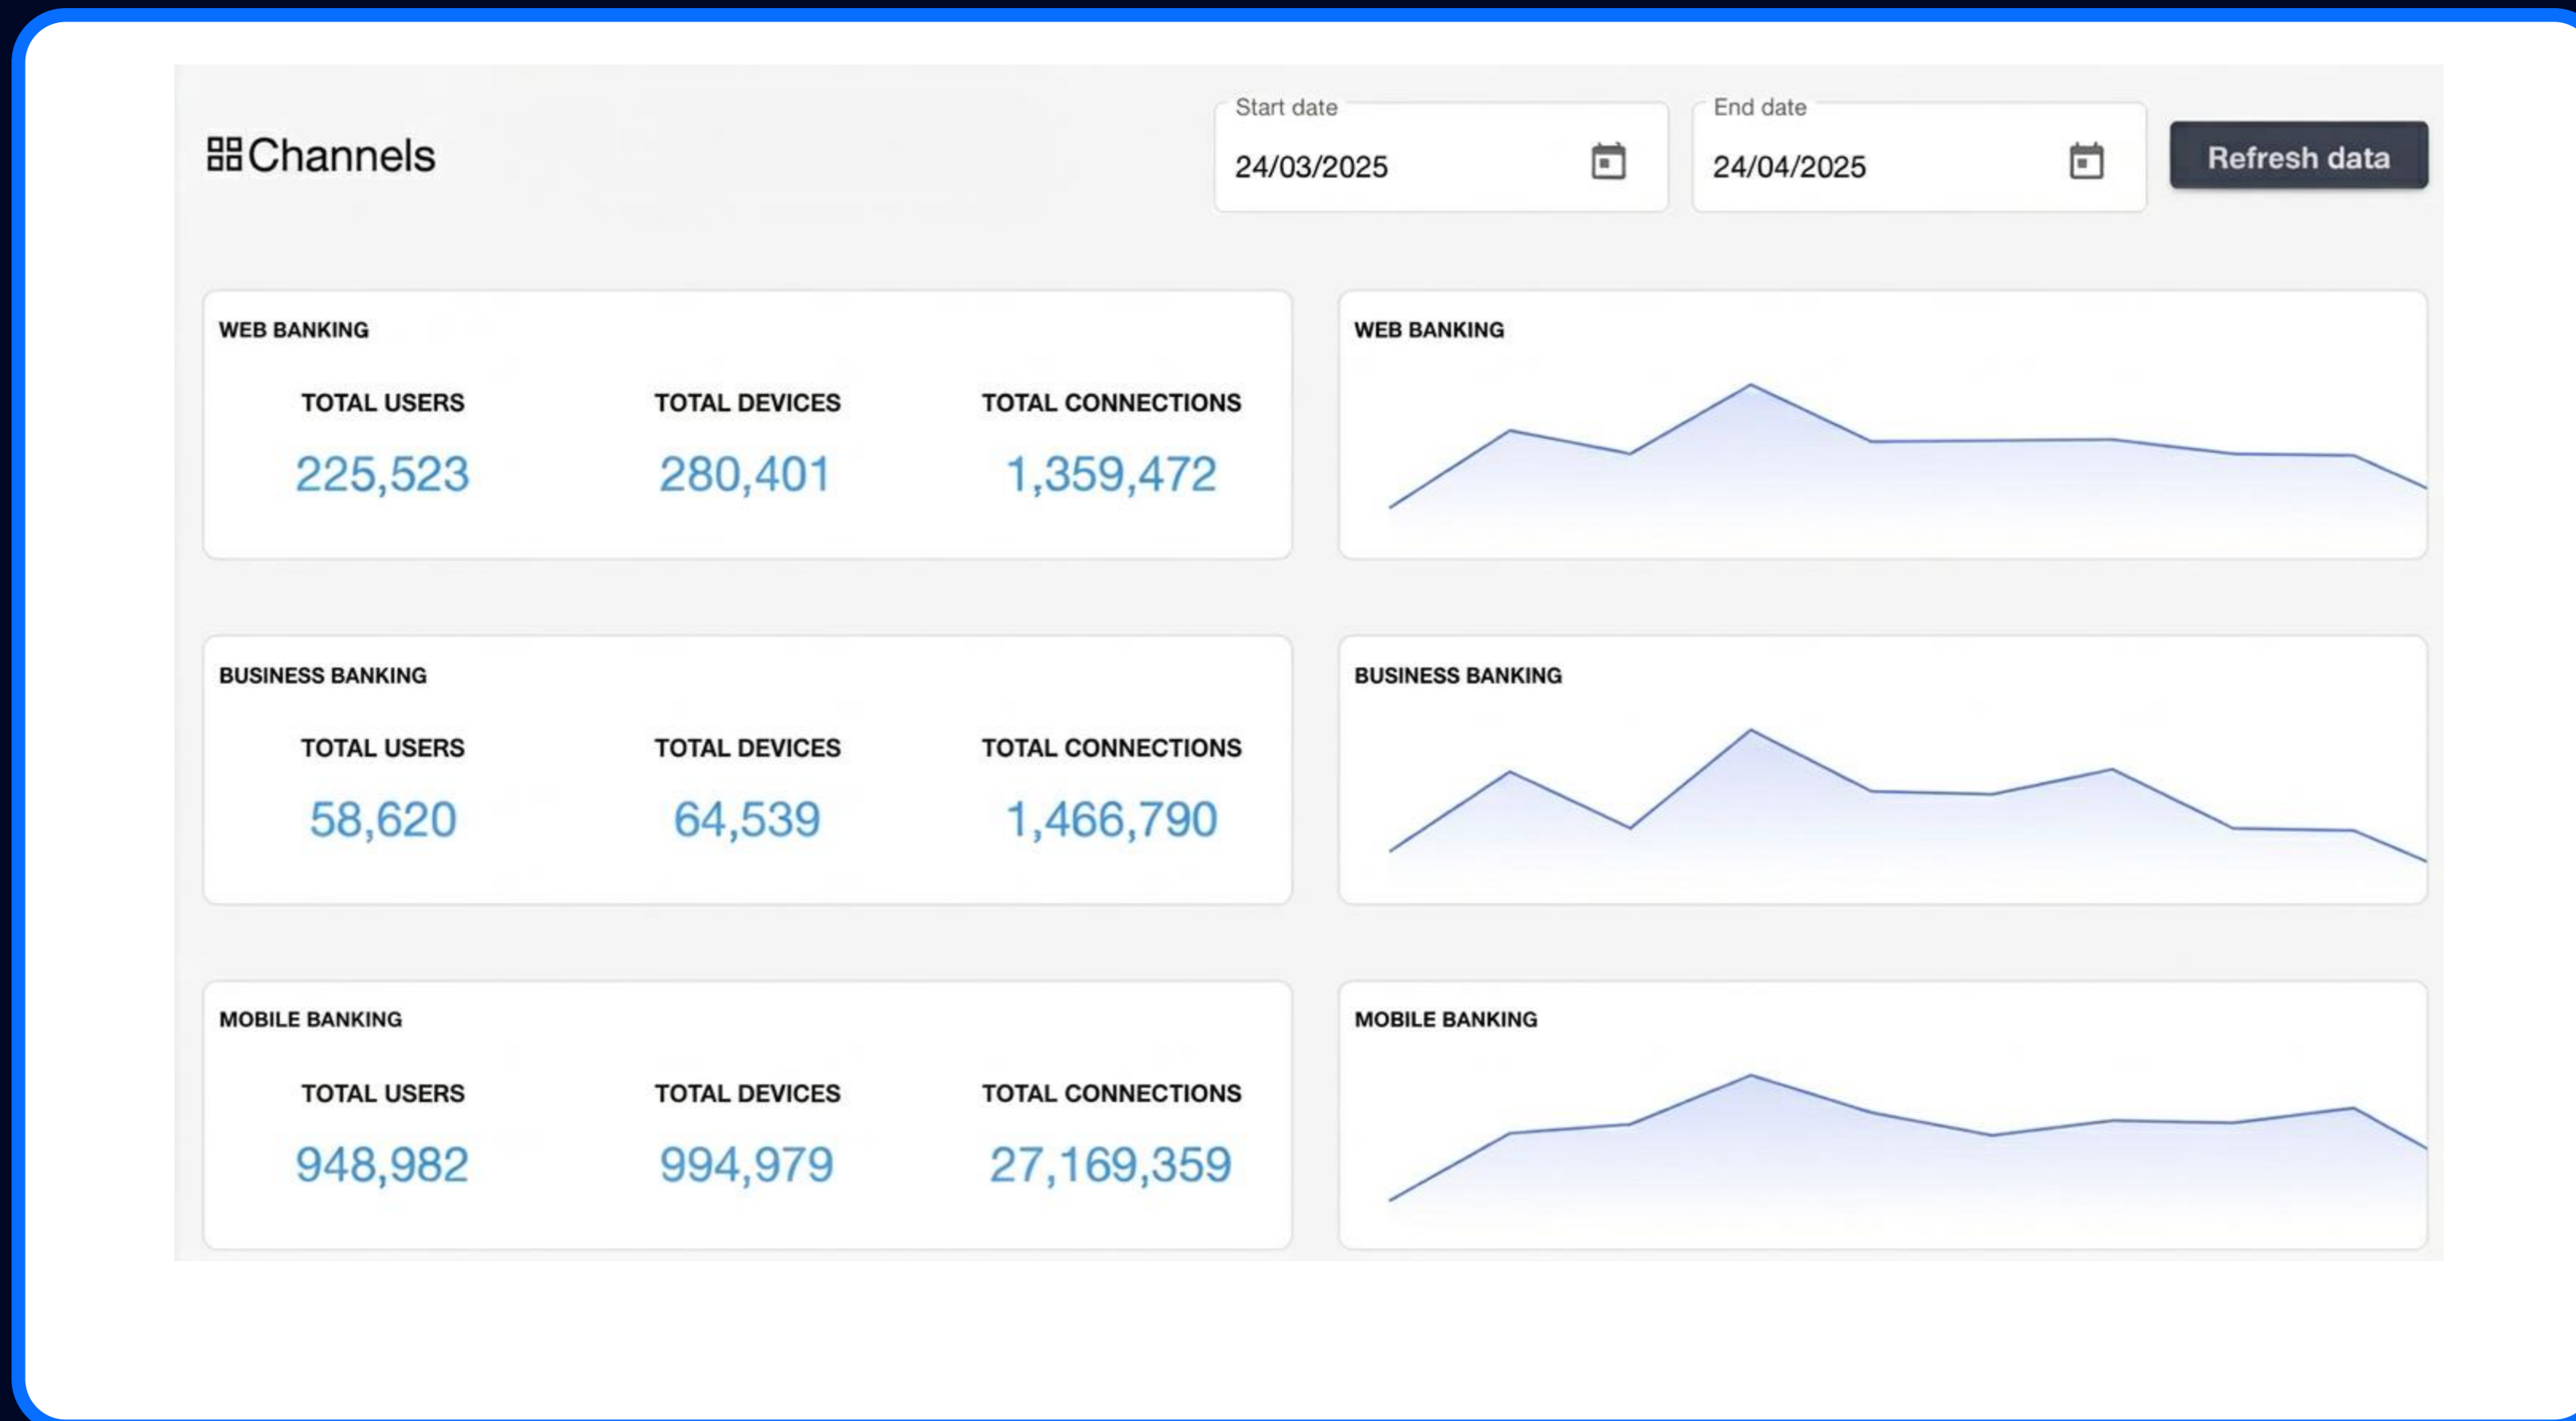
Channels

Start date
24/03/2025

End date
24/04/2025

Refresh data

WEB BANKING

| TOTAL USERS | TOTAL DEVICES | TOTAL CONNECTIONS |
|---|---|---|
| 225,523 | 280,401 | 1,359,472 |

WEB BANKING

BUSINESS BANKING

| TOTAL USERS | TOTAL DEVICES | TOTAL CONNECTIONS |
|---|---|---|
| 58,620 | 64,539 | 1,466,790 |

BUSINESS BANKING

MOBILE BANKING

| TOTAL USERS | TOTAL DEVICES | TOTAL CONNECTIONS |
|---|---|---|
| 948,982 | 994,979 | 27,169,359 |

MOBILE BANKING